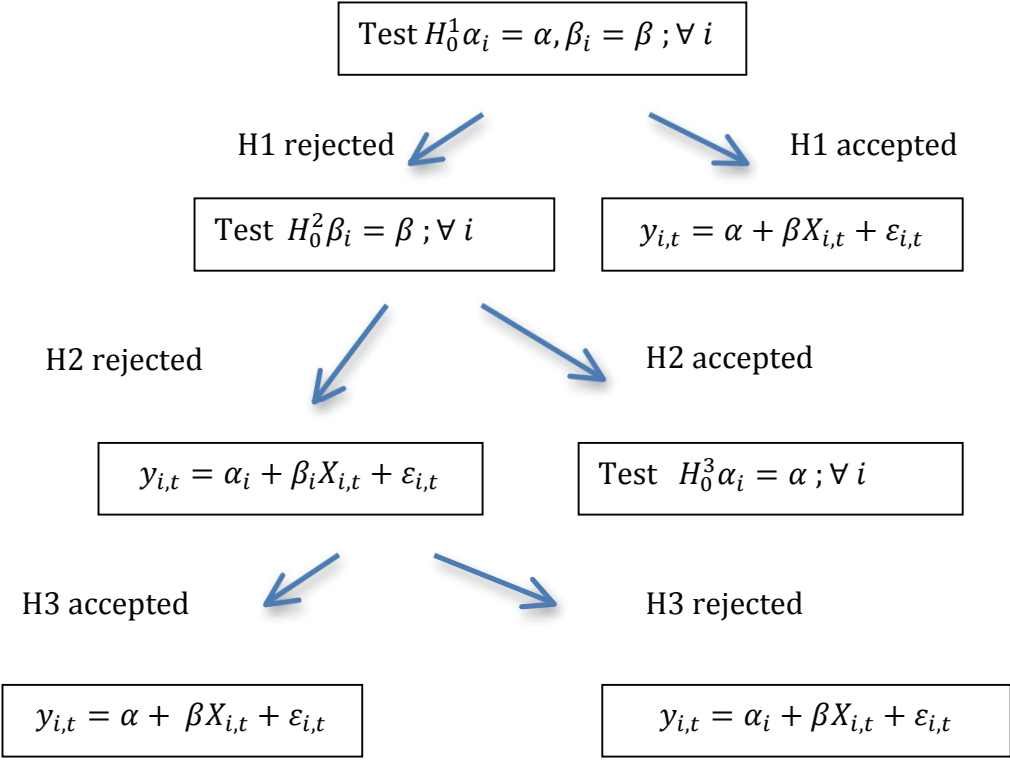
Test $H_0^1 \alpha_i = \alpha, \beta_i = \beta ; \forall i$

H1 rejected

H1 accepted

Test $H_0^2 \beta_i = \beta ; \forall i$

$y_{i,t} = \alpha + \beta X_{i,t} + \varepsilon_{i,t}$

H2 rejected

H2 accepted

$y_{i,t} = \alpha_i + \beta_i X_{i,t} + \varepsilon_{i,t}$

Test $H_0^3 \alpha_i = \alpha ; \forall i$

H3 accepted

H3 rejected

$y_{i,t} = \alpha + \beta X_{i,t} + \varepsilon_{i,t}$

$y_{i,t} = \alpha_i + \beta X_{i,t} + \varepsilon_{i,t}$